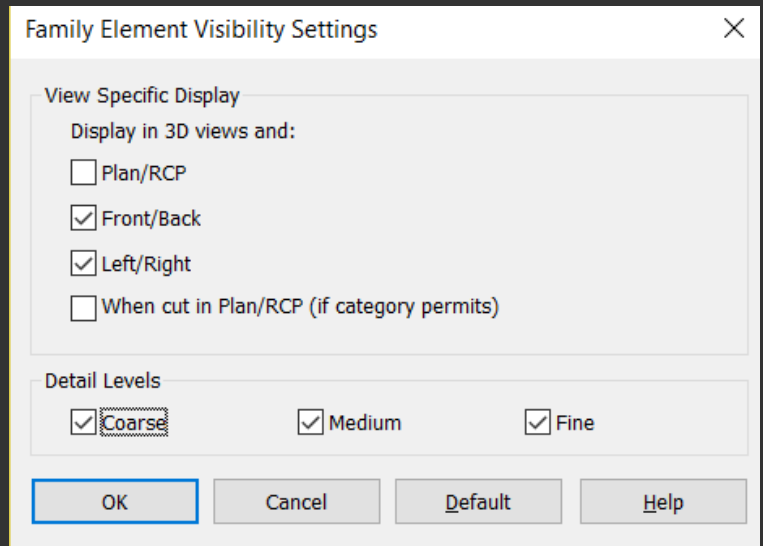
Family Element Visibility Settings

View Specific Display

Display in 3D views and:

Plan/RCP

Front/Back

Left/Right

When cut in Plan/RCP (if category permits)

Detail Levels

Coarse

Medium

Fine

OK

Cancel

Default

Help